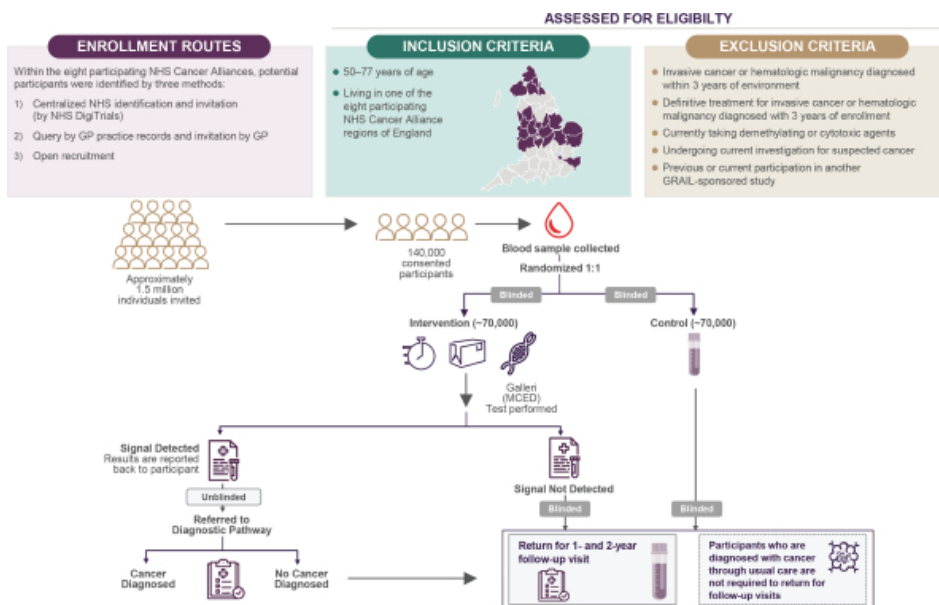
ASSESSED FOR ELIGIBILTY

ENROLLMENT ROUTES

Within the eight participating NHS Cancer Alliances, potential participants were identified by three methods:

1) Centralized NHS identification and invitation (by NHS DigiTrials)

2) Query by GP practice records and invitation by GP

3) Open recruitment

INCLUSION CRITERIA

50–77 years of age

Living in one of the eight participating NHS Cancer Alliance regions of England

EXCLUSION CRITERIA

Invasive cancer or hematologic malignancy diagnosed within 3 years of environment

Definitive treatment for invasive cancer or hematologic malignancy diagnosed with 3 years of enrollment

Currently taking demethylating or cytotoxic agents

Undergoing current investigation for suspected cancer

Previous or current participation in another GRAIL-sponsored study

Approximately 1.5 million individuals invited

140,000 consented participants

Blood sample collected

Randomized 1:1

Blinded

Blinded

Intervention (~70,000)

Control (~70,000)

Galleri (MCED) Test performed

Signal Detected
Results are reported back to participant

Unblinded

Referred to Diagnostic Pathway

Cancer Diagnosed

No Cancer Diagnosed

Signal Not Detected

Blinded

Blinded

Return for 1- and 2-year follow-up visit

Participants who are diagnosed with cancer through usual care are not required to return for follow-up visits